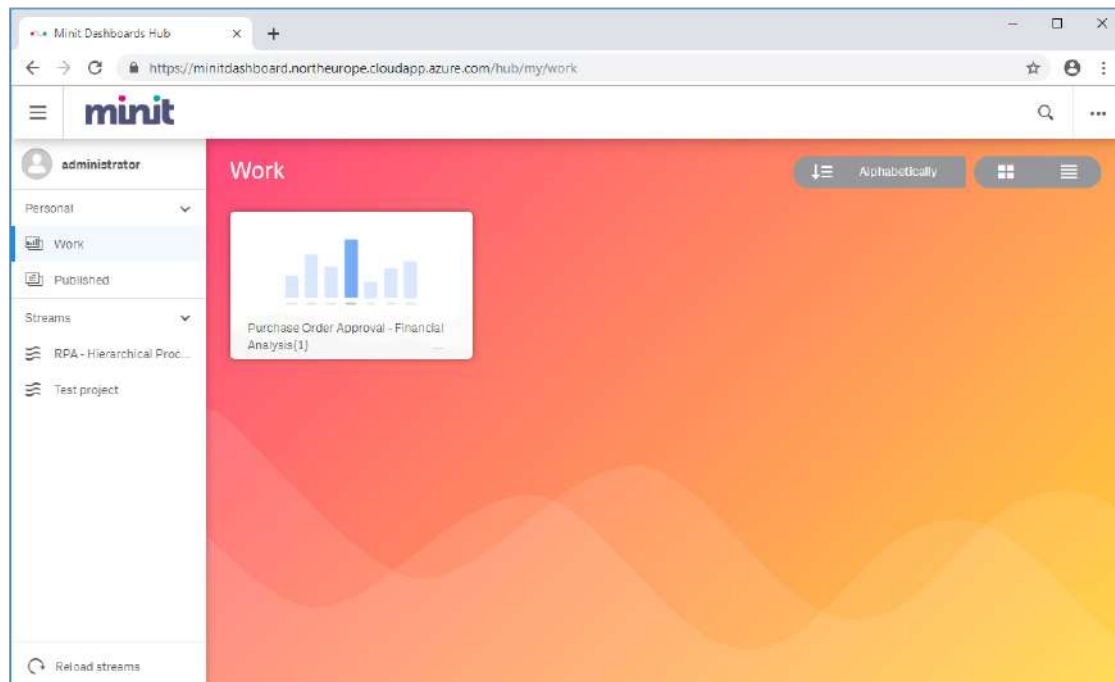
Minit Dashboards Hub ×
+

https://minitdashboard.northeurope.cloudapp.azure.com/hub/my/work

minit

administrator

Personal
Work
Published
Streams
RPA - Hierarchical Proc...
Test project

Reload streams

Work

Alphabetically

Purchase Order Approval - Financial Analysis(1)